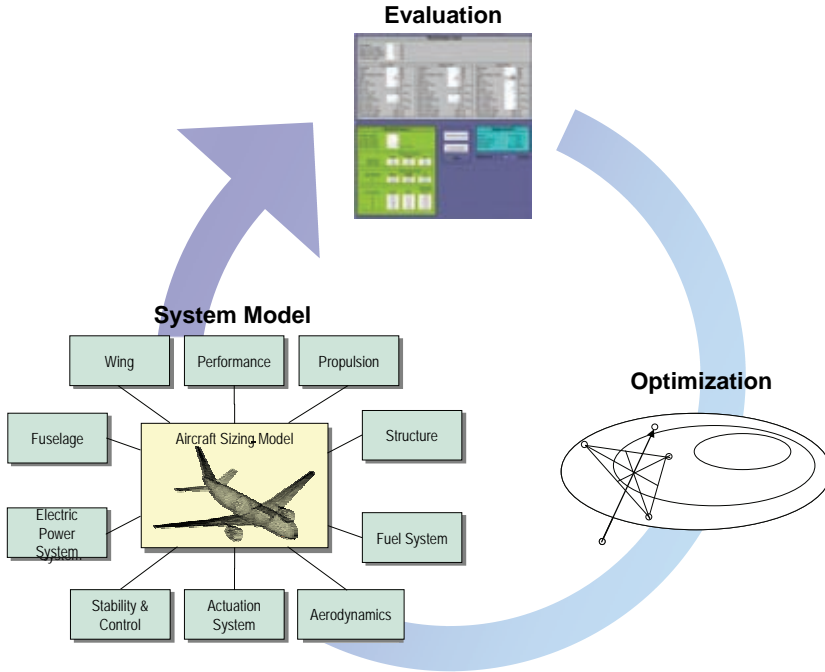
Evaluation

System Model

Wing

Performance

Propulsion

Fuselage

Aircraft Sizing Model

Structure

Electric Power System

Fuel System

Stability & Control

Actuation System

Aerodynamics

Optimization